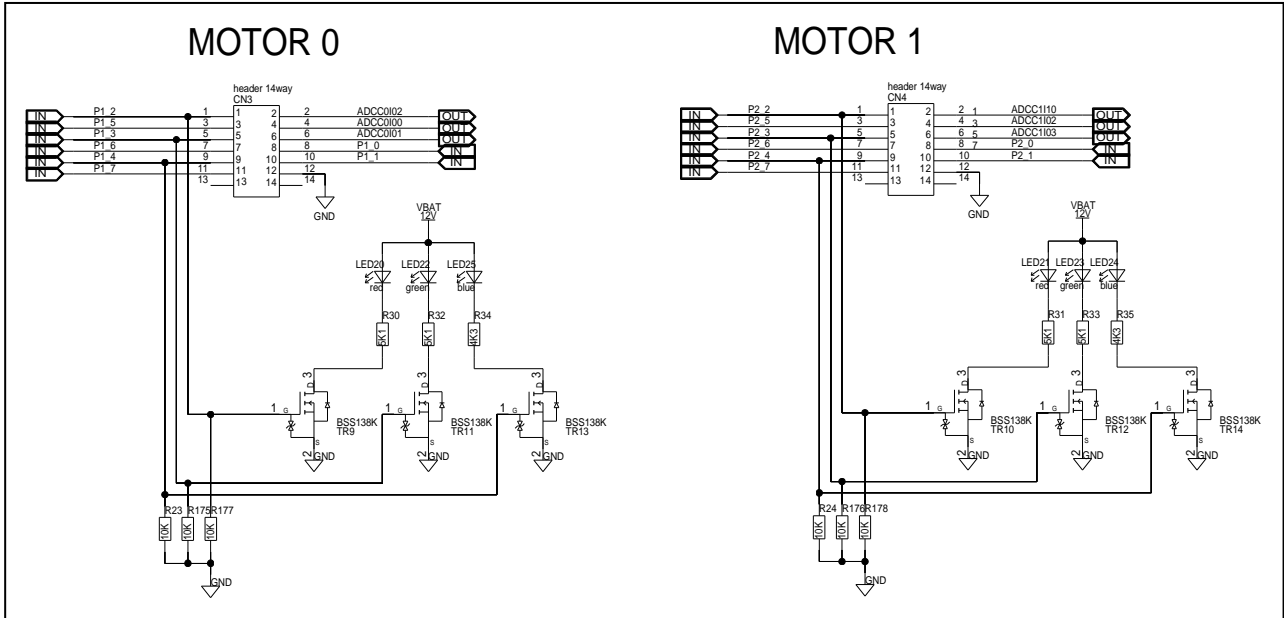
MOTOR 0

header 14way
CN3

IN P1_2 1 1 2 2 ADCC0I02 OUT
IN P1_5 3 3 4 4 ADCC0I00 OUT
IN P1_3 5 5 6 6 ADCC0I01 OUT
IN P1_6 7 7 8 8 P1_0 IN
IN P1_4 9 9 10 10 P1_1 IN
IN P1_7 11 11 12 12
13 13 14 14

GND

VBAT
12V

LED20 red
LED22 green
LED25 blue

R30 5K1
R32 5K1
R34 4K3

1 G D 3 S 2 BSS138K TR9 GND
1 G D 3 S 2 BSS138K TR11 GND
1 G D 3 S 2 BSS138K TR13 GND

R23 10K
R175 10K
R177 10K

GND

MOTOR 1

header 14way
CN4

IN P2_2 1 1 2 2 1 ADCC1I10 OUT
IN P2_5 3 3 4 4 3 ADCC1I02 OUT
IN P2_3 5 5 6 6 5 ADCC1I03 OUT
IN P2_6 7 7 8 8 7 P2_0 IN
IN P2_4 9 9 10 10 P2_1 IN
IN P2_7 11 11 12 12
13 13 14 14

GND

VBAT
12V

LED21 red
LED23 green
LED24 blue

R31 5K1
R33 5K1
R35 4K3

1 G D 3 S 2 BSS138K TR10 GND
1 G D 3 S 2 BSS138K TR12 GND
1 G D 3 S 2 BSS138K TR14 GND

R24 10K
R176 10K
R178 10K

GND